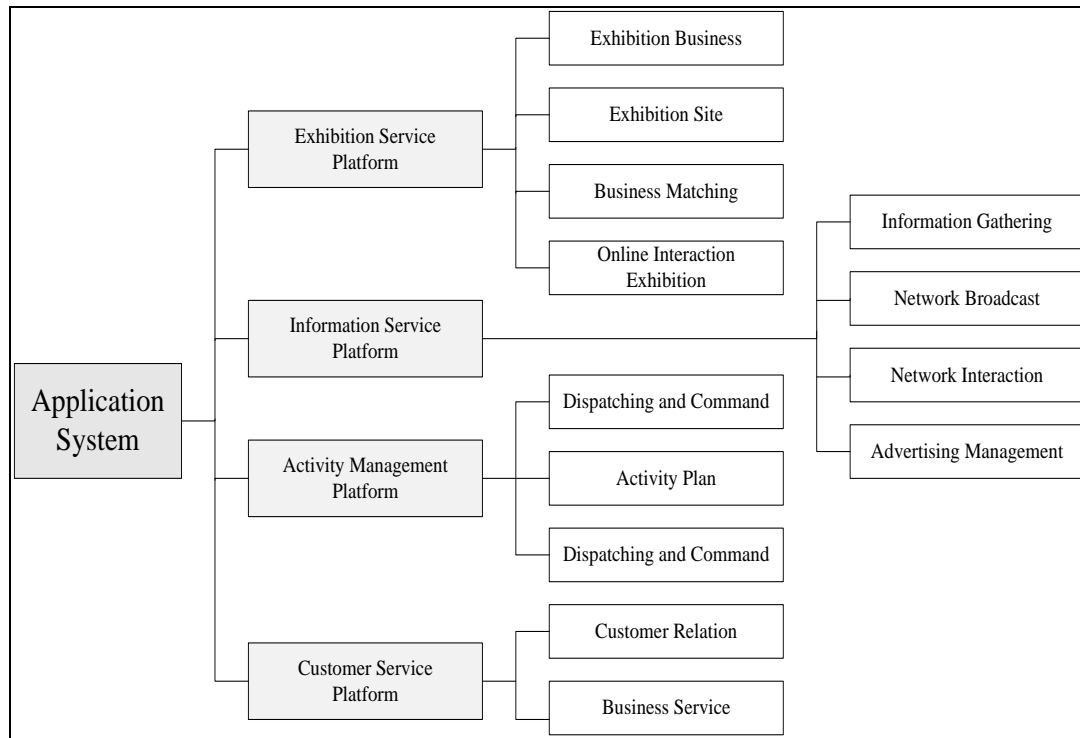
Application System

Exhibition Service Platform

Exhibition Business

Exhibition Site

Business Matching

Online Interaction Exhibition

Information Service Platform

Information Gathering

Network Broadcast

Network Interaction

Advertising Management

Activity Management Platform

Dispatching and Command

Activity Plan

Dispatching and Command

Customer Service Platform

Customer Relation

Business Service